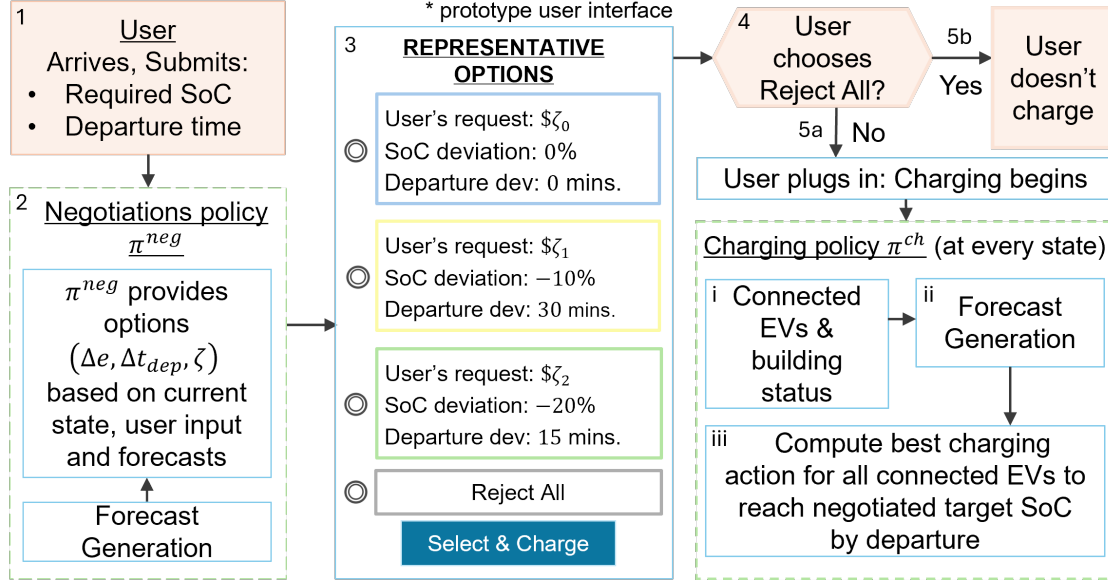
1
User
Arrives, Submits:
• Required SoC
• Departure time

2
Negotiations policy
$\pi^{neg}$

$\pi^{neg}$ provides options $(\Delta e, \Delta t_{dep}, \zeta)$ based on current state, user input and forecasts

Forecast Generation

* prototype user interface

3
REPRESENTATIVE OPTIONS

User's request: $\$\zeta_0$
SoC deviation: $0\%$
Departure dev: $0$ mins.

User's request: $\$\zeta_1$
SoC deviation: $-10\%$
Departure dev: $30$ mins.

User's request: $\$\zeta_2$
SoC deviation: $-20\%$
Departure dev: $15$ mins.

Reject All

Select & Charge

4
User chooses Reject All?

5b
Yes

User doesn't charge

5a
No

User plugs in: Charging begins

Charging policy $\pi^{ch}$ (at every state)

i
Connected EVs & building status

ii
Forecast Generation

iii
Compute best charging action for all connected EVs to reach negotiated target SoC by departure